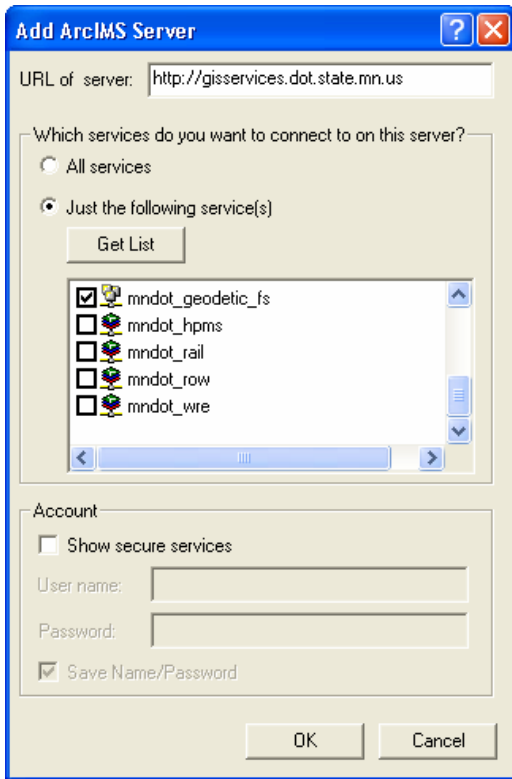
Add ArcIMS Server

URL of server: http://gisservices.dot.state.mn.us

Which services do you want to connect to on this server?

All services

Just the following service(s)

Get List

mndot_geodetic_fs
mndot_hpms
mndot_rail
mndot_row
mndot_wre

Account

Show secure services

User name:

Password:

Save Name/Password

OK

Cancel